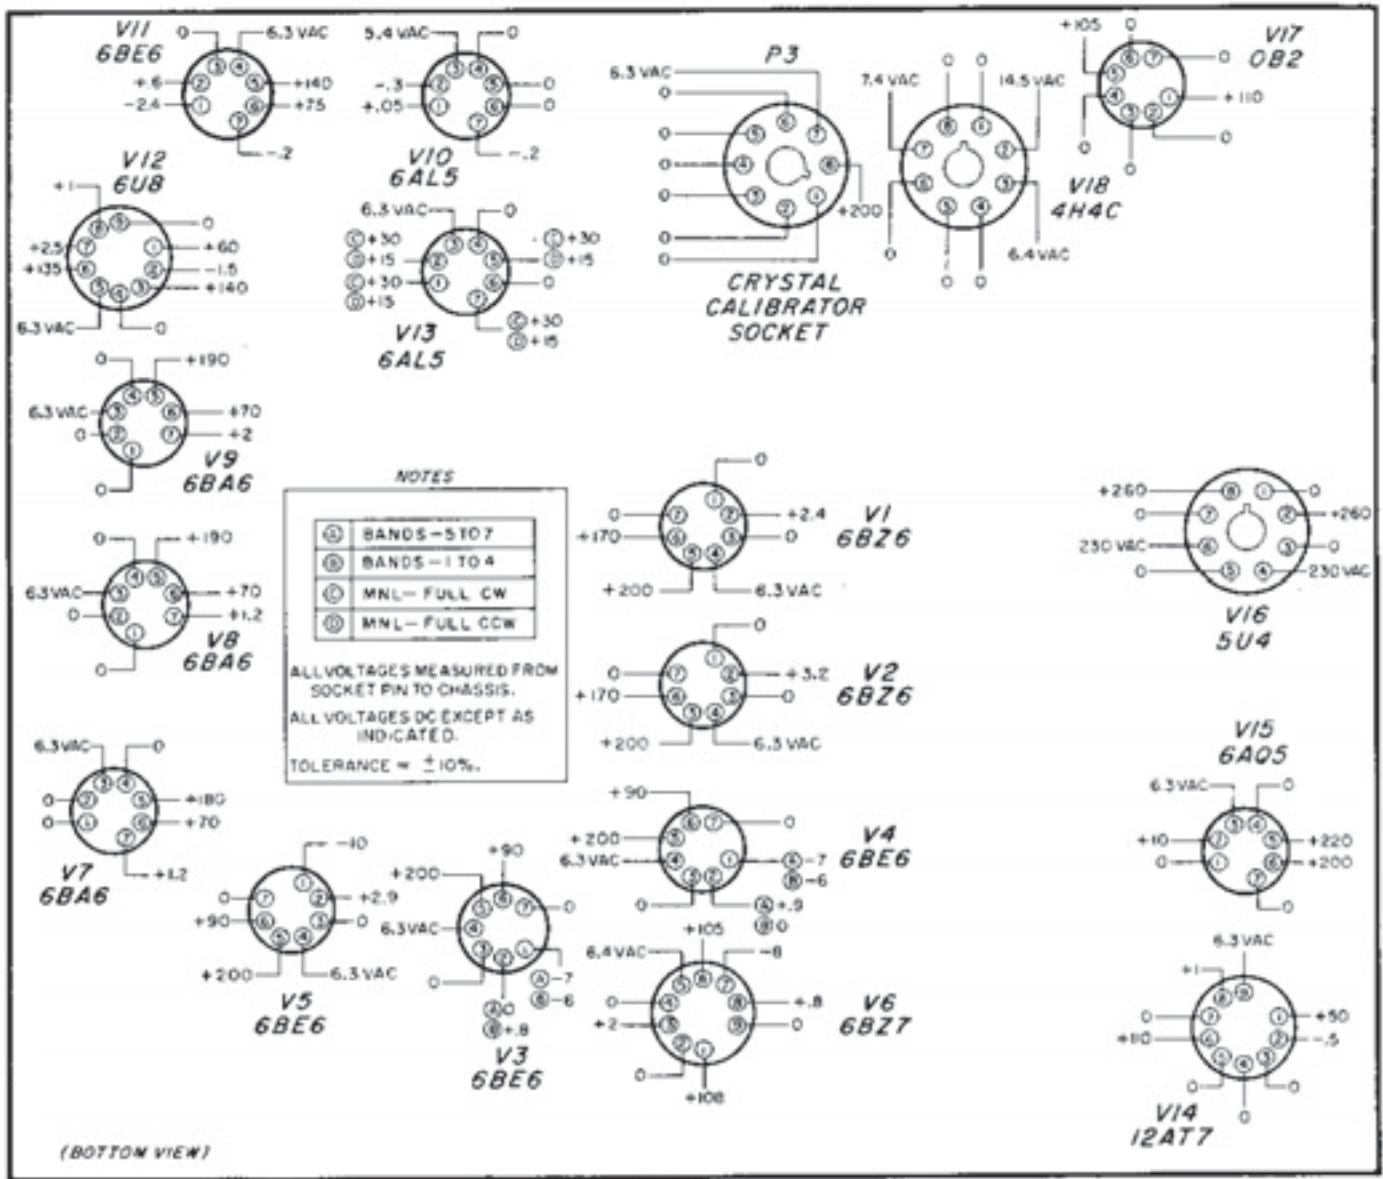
V11
6BE6
0
6.3 VAC
+.6
+140
-2.4
+75
-.2

5.4 VAC
0
-.3
0
+.05
0
-.2
V10
6AL5

P3
6.3 VAC
0
0
0
0
+200
0
0
CRYSTAL
CALIBRATOR
SOCKET

7.4 VAC
0
0
14.5 VAC
0
0
0
6.4 VAC
V18
4H4C

+105
0
0
+110
0
0
V17
OB2

V12
6U8
+1
0
+2.5
+60
+135
-1.5
+140
6.3 VAC
0

6.3 VAC
0
Ⓒ+30
Ⓒ+30
Ⓓ+15
Ⓓ+15
Ⓒ+30
0
Ⓓ+15
Ⓒ+30
Ⓓ+15
V13
6AL5

0
+190
6.3 VAC
+70
0
+2
0
V9
6BA6

NOTES
| | |
|---|---|
| Ⓐ | BANDS - 5 TO 7 |
| Ⓑ | BANDS - 1 TO 4 |
| Ⓒ | MNL - FULL CW |
| Ⓓ | MNL - FULL CCW |

ALL VOLTAGES MEASURED FROM SOCKET PIN TO CHASSIS.
ALL VOLTAGES DC EXCEPT AS INDICATED.
TOLERANCE = ±10%.

0
0
+2.4
+170
0
+200
6.3 VAC
V1
6BZ6

+260
0
0
+260
230 VAC
0
0
230 VAC
V16
5U4

0
+190
6.3 VAC
+70
0
+1.2
0
V8
6BA6

0
0
+3.2
+170
0
+200
6.3 VAC
V2
6BZ6

V15
6AQ5
6.3 VAC
0
+10
+220
0
+200
0

6.3 VAC
0
0
+180
0
+70
+1.2
V7
6BA6

+90
0
+200
6.3 VAC
Ⓐ-7
Ⓑ-6
0
Ⓐ+.9
Ⓑ0
V4
6BE6

-10
0
+2.9
+90
0
+200
6.3 VAC
V5
6BE6

+200
+90
0
6.3 VAC
0
Ⓐ-7
Ⓑ-6
Ⓐ0
Ⓑ+.8
V3
6BE6

+105
6.4 VAC
-8
0
+.8
+2
0
0
+108
V6
6BZ7

6.3 VAC
+1
0
+50
+110
-.5
0
0
0
V14
12AT7

(BOTTOM VIEW)